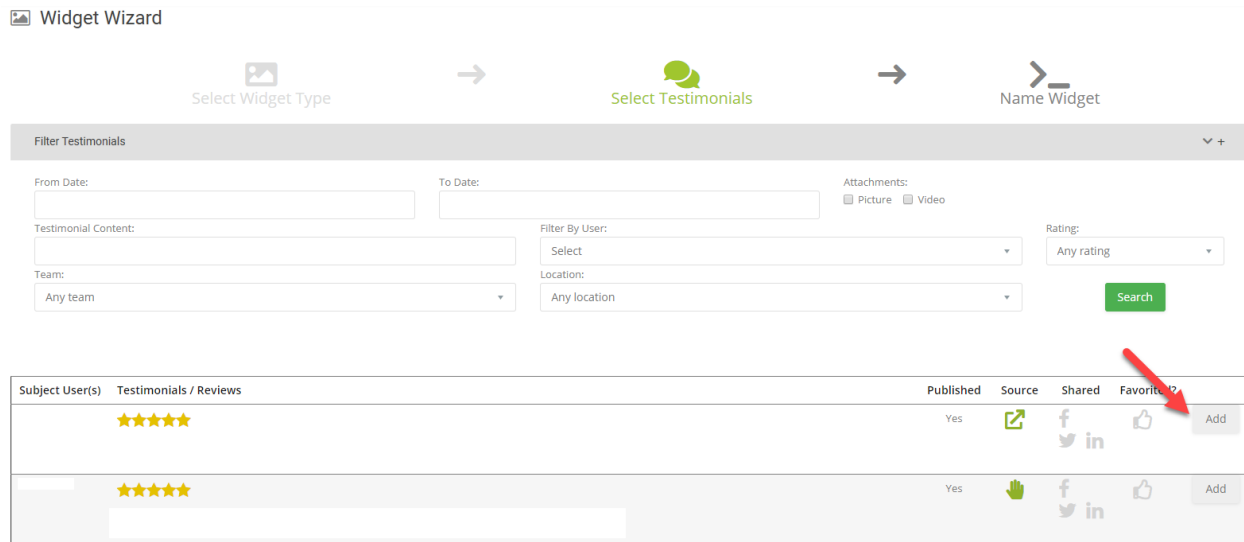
Widget Wizard

Select Widget Type

Select Testimonials

Name Widget

Filter Testimonials

From Date:

To Date:

Attachments:
Picture Video

Testimonial Content:

Filter By User:
Select

Rating:
Any rating

Team:
Any team

Location:
Any location

Search

| Subject User(s) | Testimonials / Reviews | Published | Source | Shared | Favorite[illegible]? | |
|---|---|---|---|---|---|---|
| | | Yes | | f in | | Add |
| | | Yes | | f in | | Add |